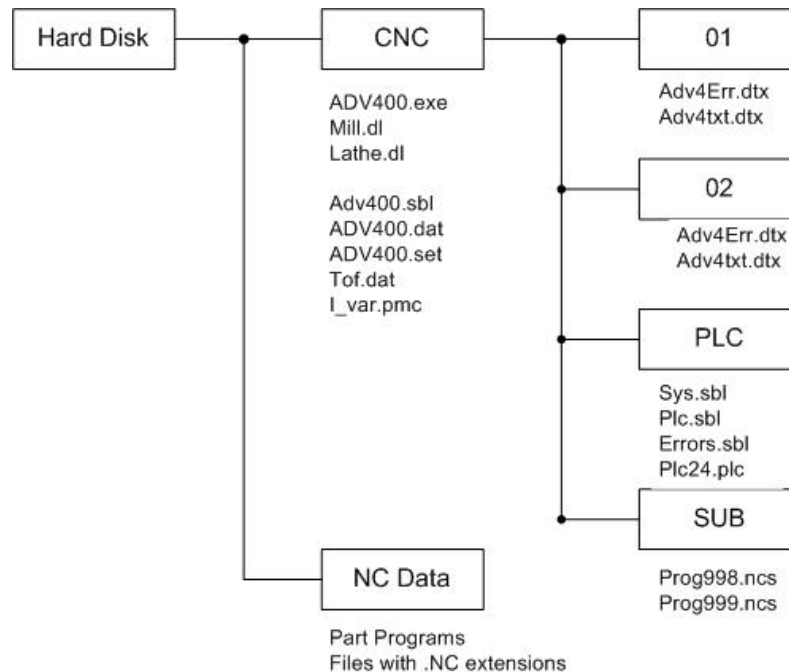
Hard Disk

CNC

ADV400.exe
Mill.dl
Lathe.dl

Adv400.sbl
ADV400.dat
ADV400.set
Tof.dat
I_var.pmc

01

Adv4Err.dtx
Adv4txt.dtx

02

Adv4Err.dtx
Adv4txt.dtx

PLC

Sys.sbl
Plc.sbl
Errors.sbl
Plc24.plc

SUB

Prog998.ncs
Prog999.ncs

NC Data

Part Programs
Files with .NC extensions